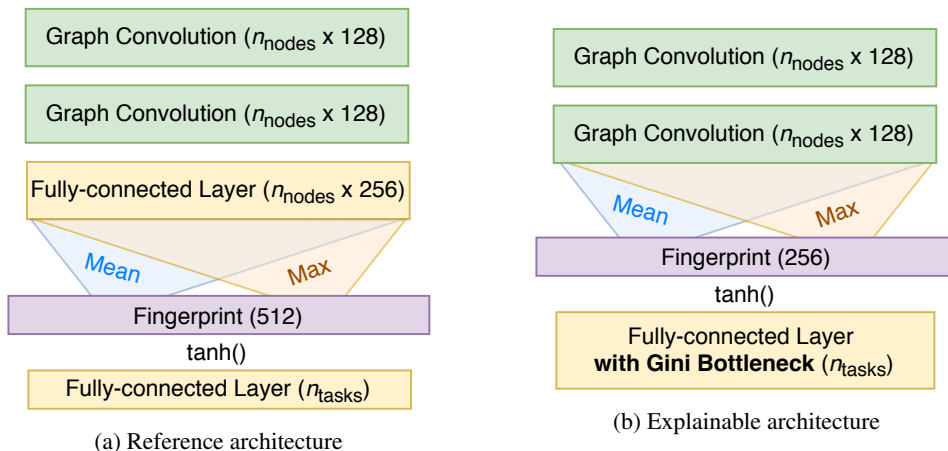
Graph Convolution ($n_{\text{nodes}}$ x 128)

Graph Convolution ($n_{\text{nodes}}$ x 128)

Fully-connected Layer ($n_{\text{nodes}}$ x 256)

Mean

Max

Fingerprint (512)

tanh()

Fully-connected Layer ($n_{\text{tasks}}$)

(a) Reference architecture

Graph Convolution ($n_{\text{nodes}}$ x 128)

Graph Convolution ($n_{\text{nodes}}$ x 128)

Mean

Max

Fingerprint (256)

tanh()

Fully-connected Layer
**with Gini Bottleneck** ($n_{\text{tasks}}$)

(b) Explainable architecture